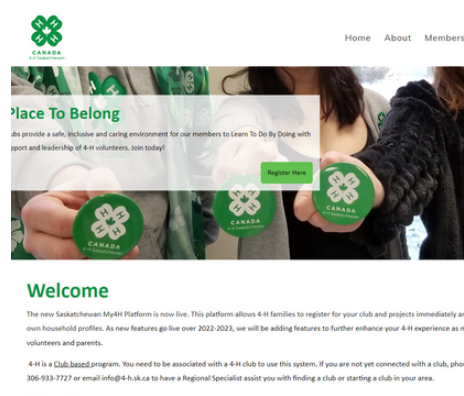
CANADA
4-H Saskatchewan

Home About Members

Place To Belong

ubs provide a safe, inclusive and caring environment for our members to Learn To Do By Doing with pport and leadership of 4-H volunteers. Join today!

Register Here

CANADA

CANADA

CANADA

Welcome

The new Saskatchewan My4H Platform is now live. This platform allows 4-H families to register for your club and projects immediately an own household profiles. As new features go live over 2022-2023, we will be adding features to further enhance your 4-H experience as m volunteers and parents.

4-H is a Club based program. You need to be associated with a 4-H club to use this system. If you are not yet connected with a club, pho 306-933-7727 or email info@4-h.sk.ca to have a Regional Specialist assist you with finding a club or starting a club in your area.